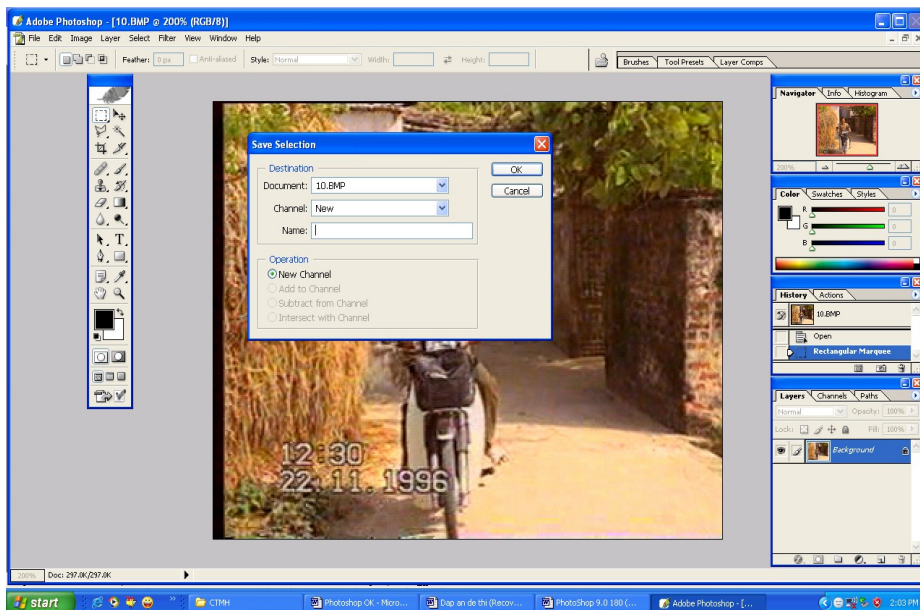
Adobe Photoshop - [10.BMP @ 200% (RGB/8)]

File Edit Image Layer Select Filter View Window Help

Feather: 0 px Anti-aliased Style: Normal Width: Height:

Brushes Tool Presets Layer Comps

Navigator Info Histogram

200%

Color Swatches Styles

R 0
G 0
B 0

History Actions

10.BMP
Open
Rectangular Marquee

Layers Channels Paths

Normal Opacity: 100%
Lock: Fill: 100%
Background

Save Selection

Destination
Document: 10.BMP
Channel: New
Name:

Operation
New Channel
Add to Channel
Subtract from Channel
Intersect with Channel

OK
Cancel

12:30
22.11.1996

200% Doc: 297.0K/297.0K

start CTMH Photoshop OK - Micro... Dap an de thi (Recov... PhotoShop 9.0 180 (... Adobe Photoshop - [... 2:03 PM